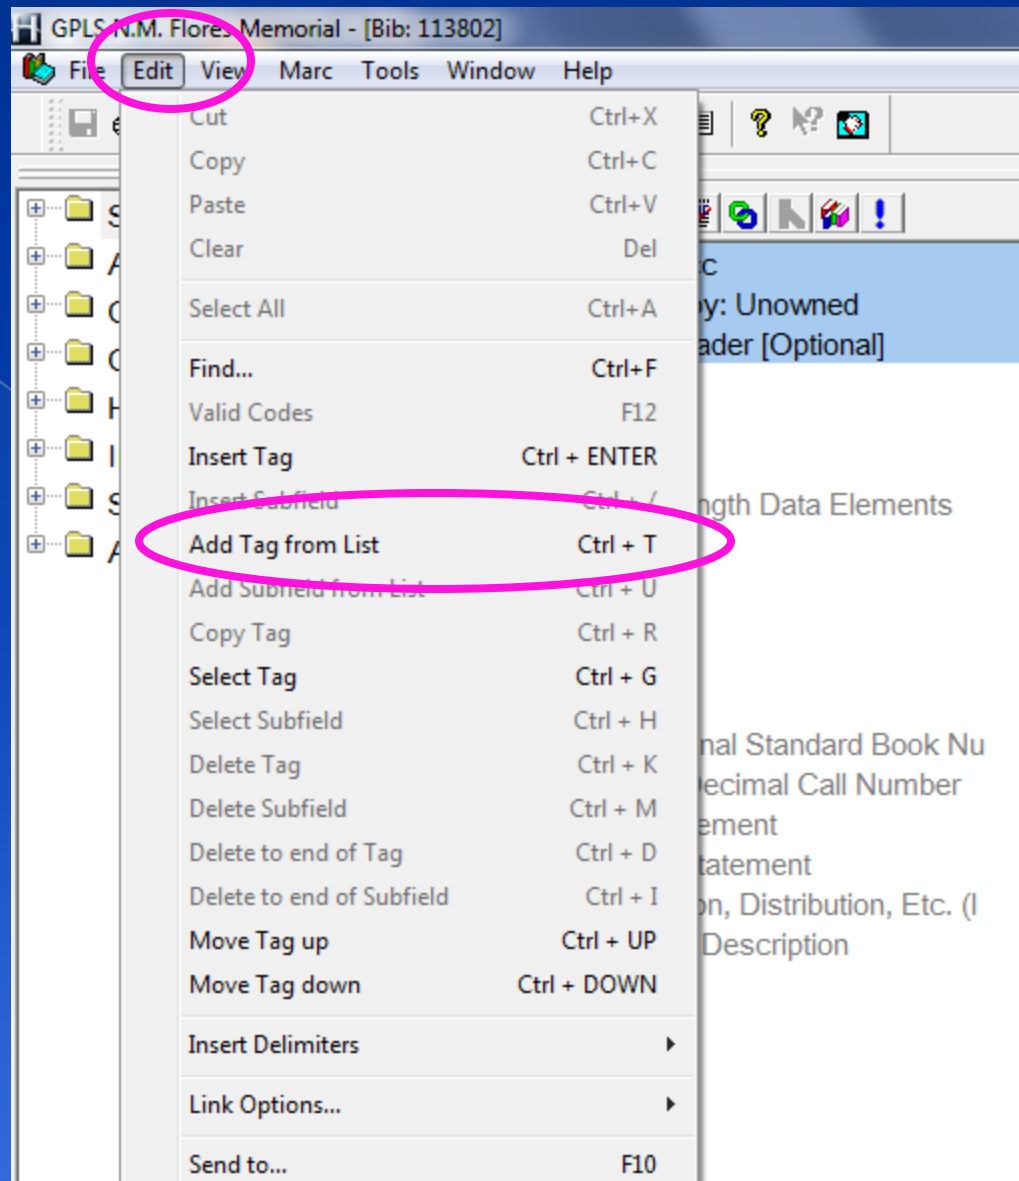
GPLS N.M. Flores Memorial - [Bib: 113802]

File Edit View Marc Tools Window Help

Cut Ctrl+X
Copy Ctrl+C
Paste Ctrl+V
Clear Del
Select All Ctrl+A
Find... Ctrl+F
Valid Codes F12
Insert Tag Ctrl + ENTER
Insert Subfield Ctrl + /
Add Tag from List Ctrl + T
Add Subfield from List Ctrl + U
Copy Tag Ctrl + R
Select Tag Ctrl + G
Select Subfield Ctrl + H
Delete Tag Ctrl + K
Delete Subfield Ctrl + M
Delete to end of Tag Ctrl + D
Delete to end of Subfield Ctrl + I
Move Tag up Ctrl + UP
Move Tag down Ctrl + DOWN
Insert Delimiters
Link Options...
Send to... F10

rc
y: Unowned
ader [Optional]
ngth Data Elements
nal Standard Book Nu
ecimal Call Number
ement
tatement
on, Distribution, Etc. (I
Description